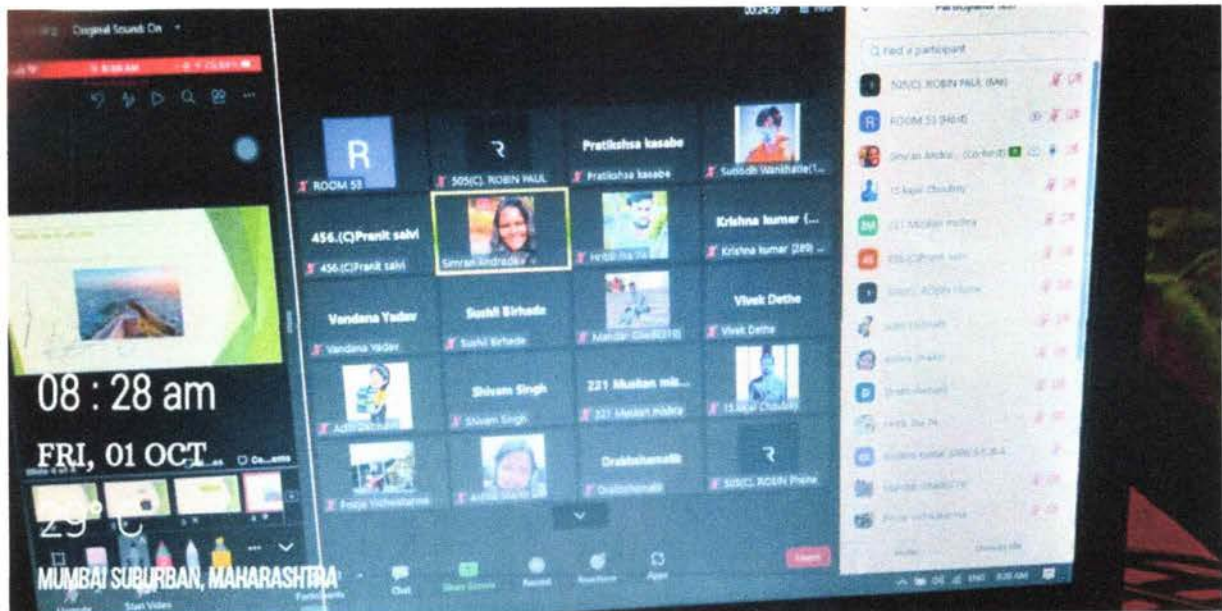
Original Sound: On

Find a participant

R
ROOM 53

505(C). ROBIN PAUL

Pratikshsa kasabe
Pratikshsa kasabe

Subodh Wankhade(1...

456.(C)Pranit salvi
456.(C)Pranit salvi

Simran Andrade

Krishna kumar (...
Krishna kumar (289)...

Vandana Yadav
Vandana Yadav

Sushil Birhade
Sushil Birhade

Mandar Ghadi(310)

Vivek Dethe
Vivek Dethe

Shivam Singh
Shivam Singh

221 Muskan mis...
221 Muskan mishra

15.Kajal Choubey

Pooja Vishwakarma

Drabhshanafit
Drabhshanafit

505(C). ROBIN Phone

08 : 28 am

FRI, 01 OCT

29° C

MUMBAI SUBURBAN, MAHARASHTRA

Unmute
Start Video
Participants
Chat
Share Screen
Record
Reactions
Apps
Leave